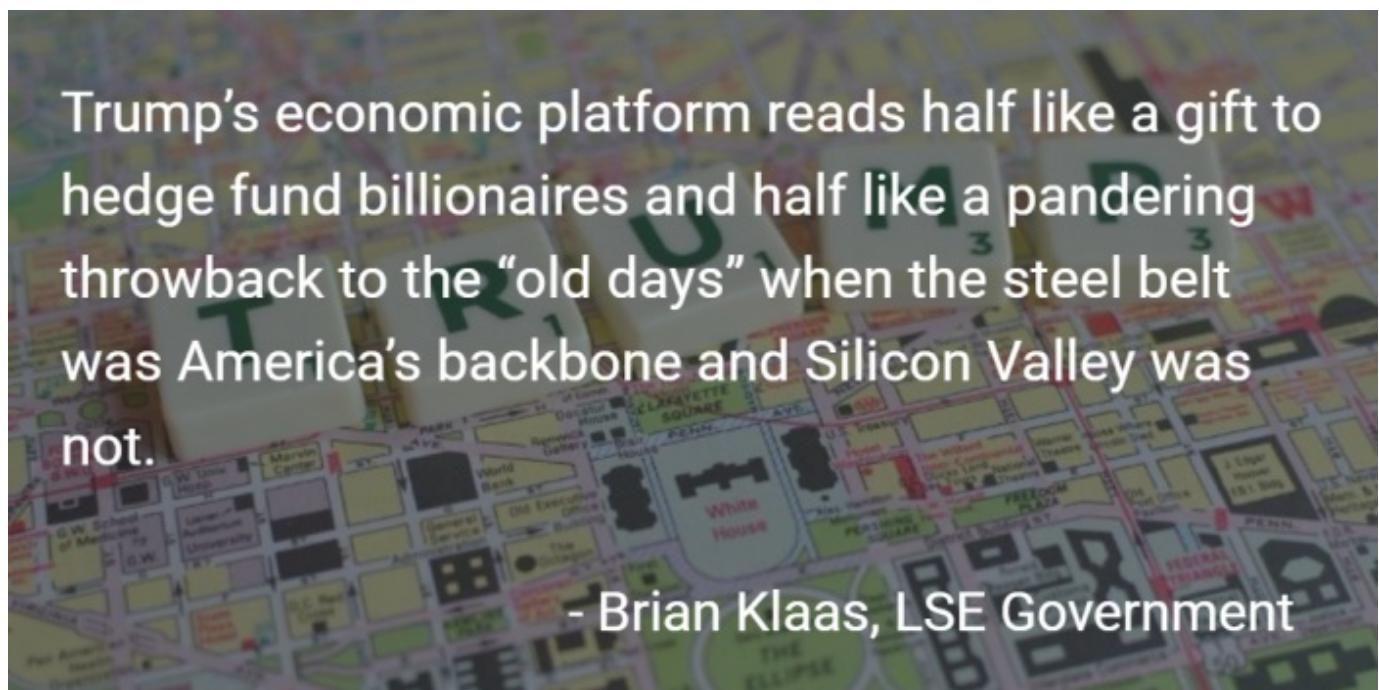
Trump's economic platform reads half like a gift to hedge fund billionaires and half like a pandering throwback to the "old days" when the steel belt was America's backbone and Silicon Valley was not.

- Brian Klaas, LSE Government